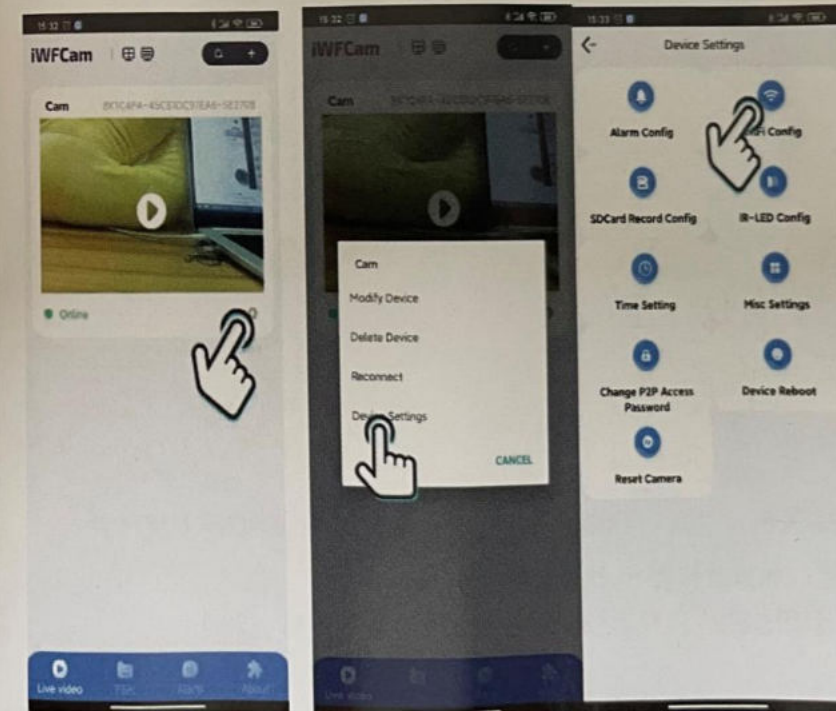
iWFCam

Cam BCCAP4-45CEDCSTEA6-SE37CB

Online

Live video Files Alarm About

iWFCam

Cam

Cam

Modify Device

Delete Device

Reconnect

Dev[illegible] Settings

CANCEL

Device Settings

Alarm Config

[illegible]i Config

SDCard Record Config

IR-LED Config

Time Setting

Misc Settings

Change P2P Access Password

Device Reboot

Reset Camera